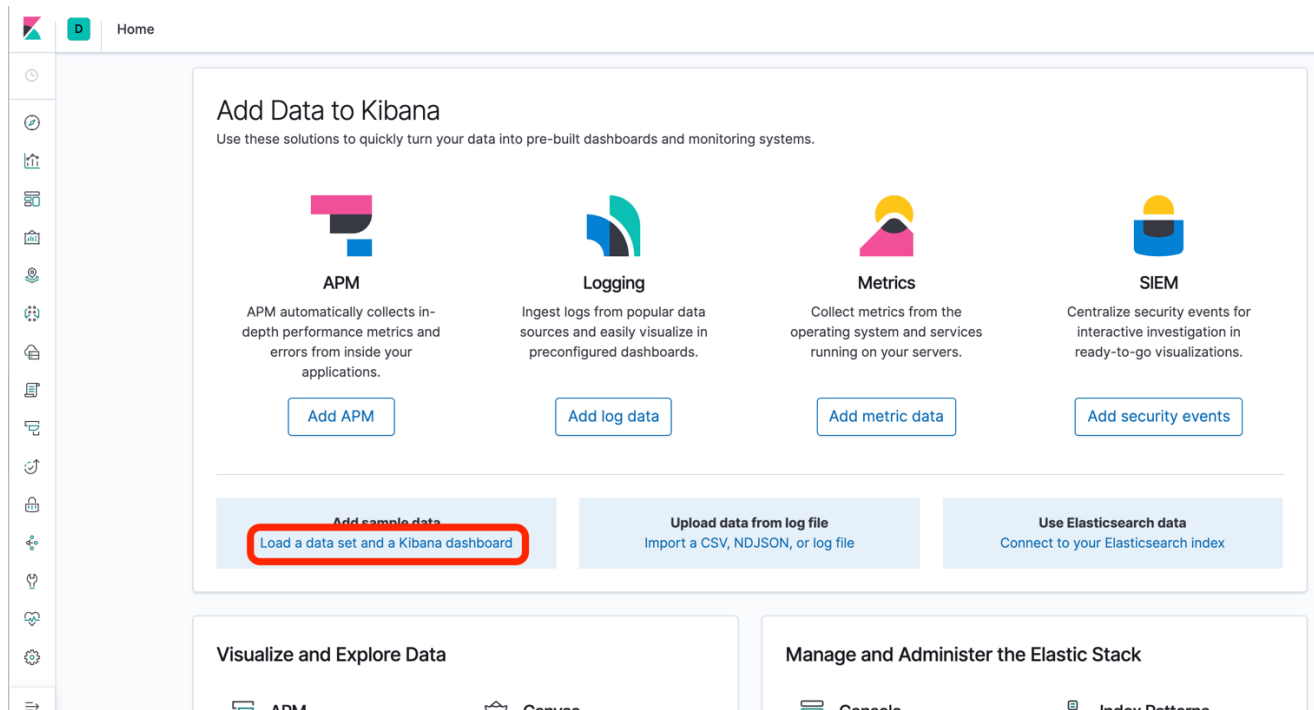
D Home

Add Data to Kibana
Use these solutions to quickly turn your data into pre-built dashboards and monitoring systems.

APM
APM automatically collects in-depth performance metrics and errors from inside your applications.
Add APM

Logging
Ingest logs from popular data sources and easily visualize in preconfigured dashboards.
Add log data

Metrics
Collect metrics from the operating system and services running on your servers.
Add metric data

SIEM
Centralize security events for interactive investigation in ready-to-go visualizations.
Add security events

Add sample data
Load a data set and a Kibana dashboard

Upload data from log file
Import a CSV, NDJSON, or log file

Use Elasticsearch data
Connect to your Elasticsearch index

Visualize and Explore Data
APM
Canvas

Manage and Administer the Elastic Stack
Console
Index Patterns